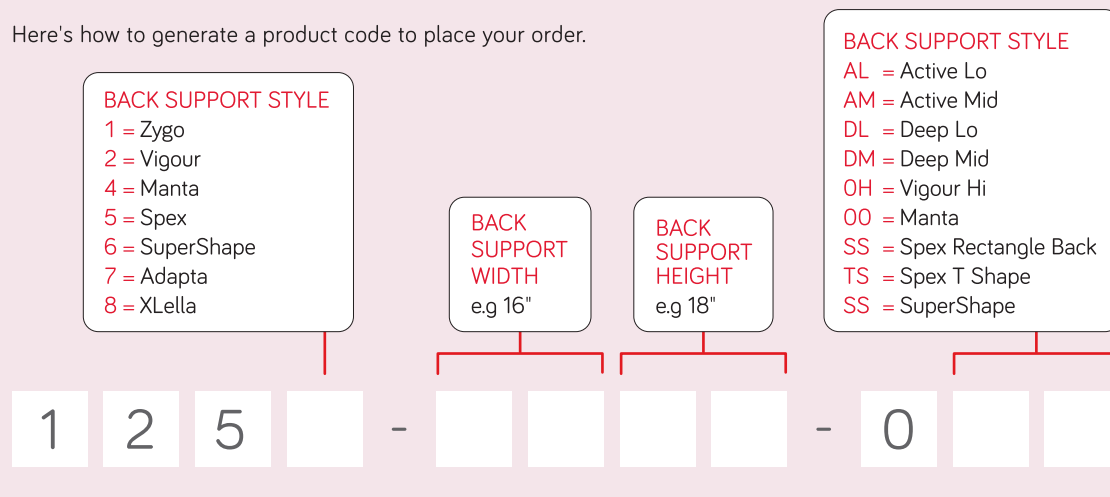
Here's how to generate a product code to place your order.

BACK SUPPORT STYLE
1 = Zygo
2 = Vigour
4 = Manta
5 = Spex
6 = SuperShape
7 = Adapta
8 = XLella

BACK SUPPORT WIDTH
e.g 16"

BACK SUPPORT HEIGHT
e.g 18"

BACK SUPPORT STYLE
AL = Active Lo
AM = Active Mid
DL = Deep Lo
DM = Deep Mid
OH = Vigour Hi
OO = Manta
SS = Spex Rectangle Back
TS = Spex T Shape
SS = SuperShape

1 2 5 - - 0